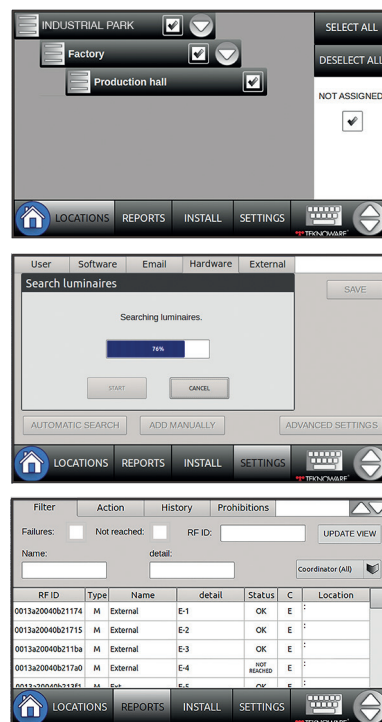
INDUSTRIAL PARK

Factory

Production hall

SELECT ALL

DESELECT ALL

NOT ASSIGNED

LOCATIONS REPORTS INSTALL SETTINGS

TEKNOWARE

User Software Email Hardware External

Search luminaires

SAVE

Searching luminaires.

76%

START CANCEL

AUTOMATIC SEARCH ADD MANUALLY ADVANCED SETTINGS

LOCATIONS REPORTS INSTALL SETTINGS

TEKNOWARE

Filter Action History Prohibitions

Failures: Not reached: RF ID: UPDATE VIEW

Name: detail:

Coordinator (All)

| RF ID | Type | Name | detail | Status | C | Location |
|---|---|---|---|---|---|---|
| 0013a20040b21174 | M | External | E-1 | OK | E | : |
| 0013a20040b21715 | M | External | E-2 | OK | E | : |
| 0013a20040b211ba | M | External | E-3 | OK | E | : |
| 0013a20040b217a0 | M | External | E-4 | NOT REACHED | E | : |
| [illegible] | M | Ext | E-5 | OK | E | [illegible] |

LOCATIONS REPORTS INSTALL SETTINGS

TEKNOWARE